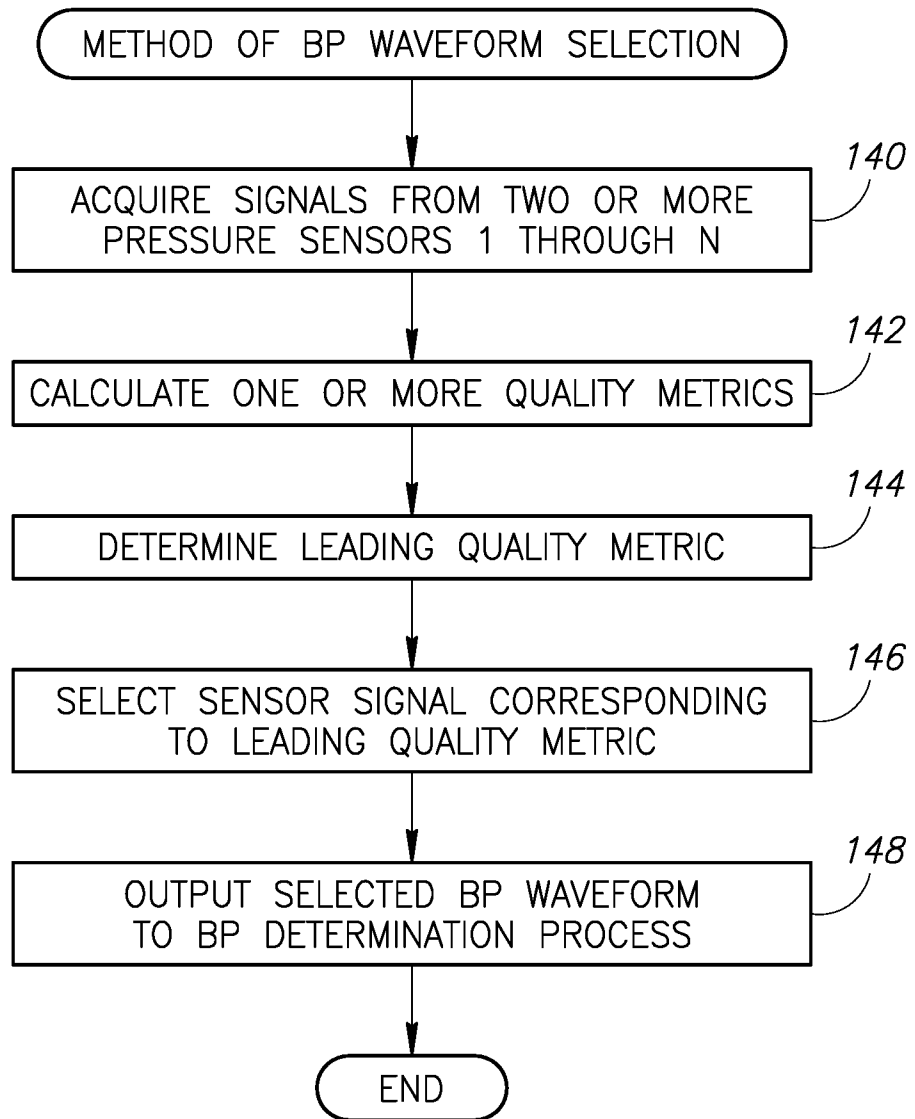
METHOD OF BP WAVEFORM SELECTION

140

ACQUIRE SIGNALS FROM TWO OR MORE PRESSURE SENSORS 1 THROUGH N

142

CALCULATE ONE OR MORE QUALITY METRICS

144

DETERMINE LEADING QUALITY METRIC

146

SELECT SENSOR SIGNAL CORRESPONDING TO LEADING QUALITY METRIC

148

OUTPUT SELECTED BP WAVEFORM TO BP DETERMINATION PROCESS

END